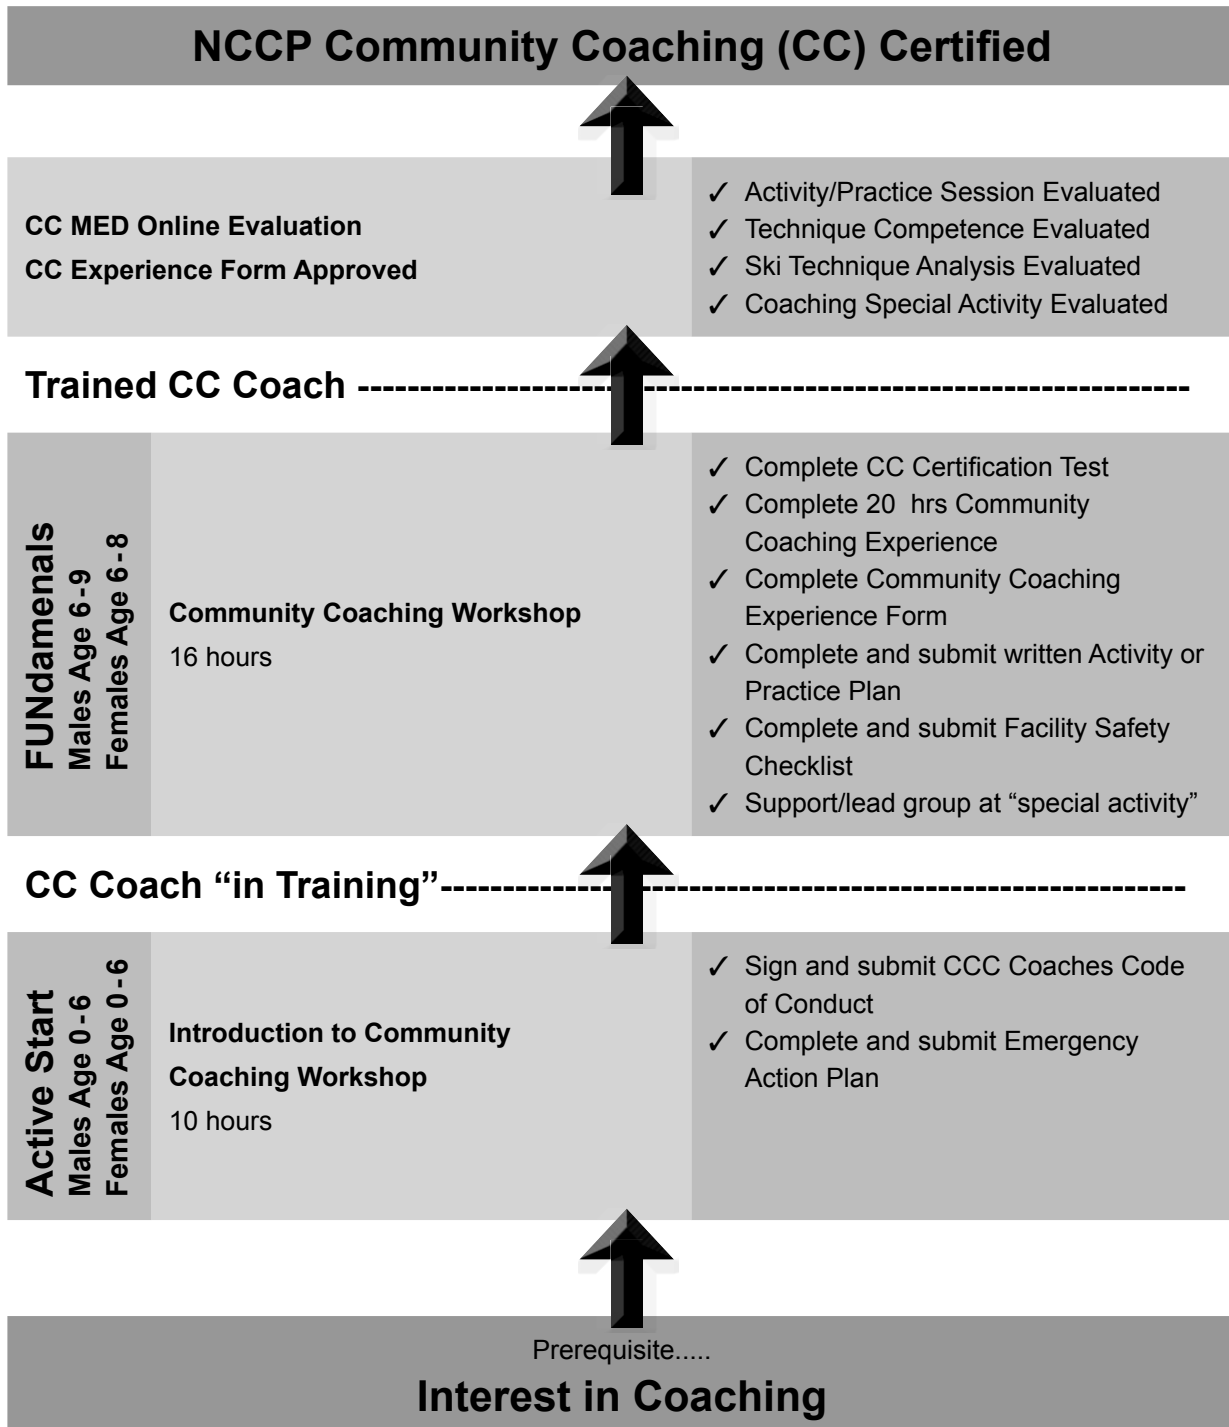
NCCP Community Coaching (CC) Certified

CC MED Online Evaluation

CC Experience Form Approved

✓ Activity/Practice Session Evaluated
✓ Technique Competence Evaluated
✓ Ski Technique Analysis Evaluated
✓ Coaching Special Activity Evaluated

Trained CC Coach ------------------------------------------------------------------------

FUNdamenals
Males Age 6-9
Females Age 6-8

Community Coaching Workshop

16 hours

✓ Complete CC Certification Test
✓ Complete 20 hrs Community Coaching Experience
✓ Complete Community Coaching Experience Form
✓ Complete and submit written Activity or Practice Plan
✓ Complete and submit Facility Safety Checklist
✓ Support/lead group at "special activity"

CC Coach "in Training"------------------------------------------------------------------

Active Start
Males Age 0-6
Females Age 0-6

Introduction to Community Coaching Workshop

10 hours

✓ Sign and submit CCC Coaches Code of Conduct
✓ Complete and submit Emergency Action Plan

Prerequisite.....

Interest in Coaching